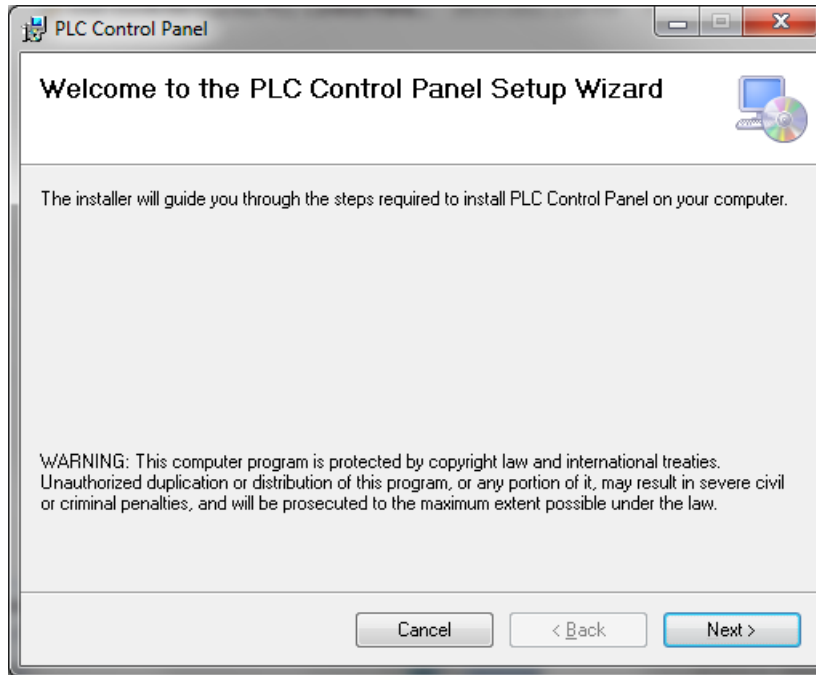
PLC Control Panel

Welcome to the PLC Control Panel Setup Wizard

The installer will guide you through the steps required to install PLC Control Panel on your computer.

WARNING: This computer program is protected by copyright law and international treaties. Unauthorized duplication or distribution of this program, or any portion of it, may result in severe civil or criminal penalties, and will be prosecuted to the maximum extent possible under the law.

Cancel
< Back
Next >